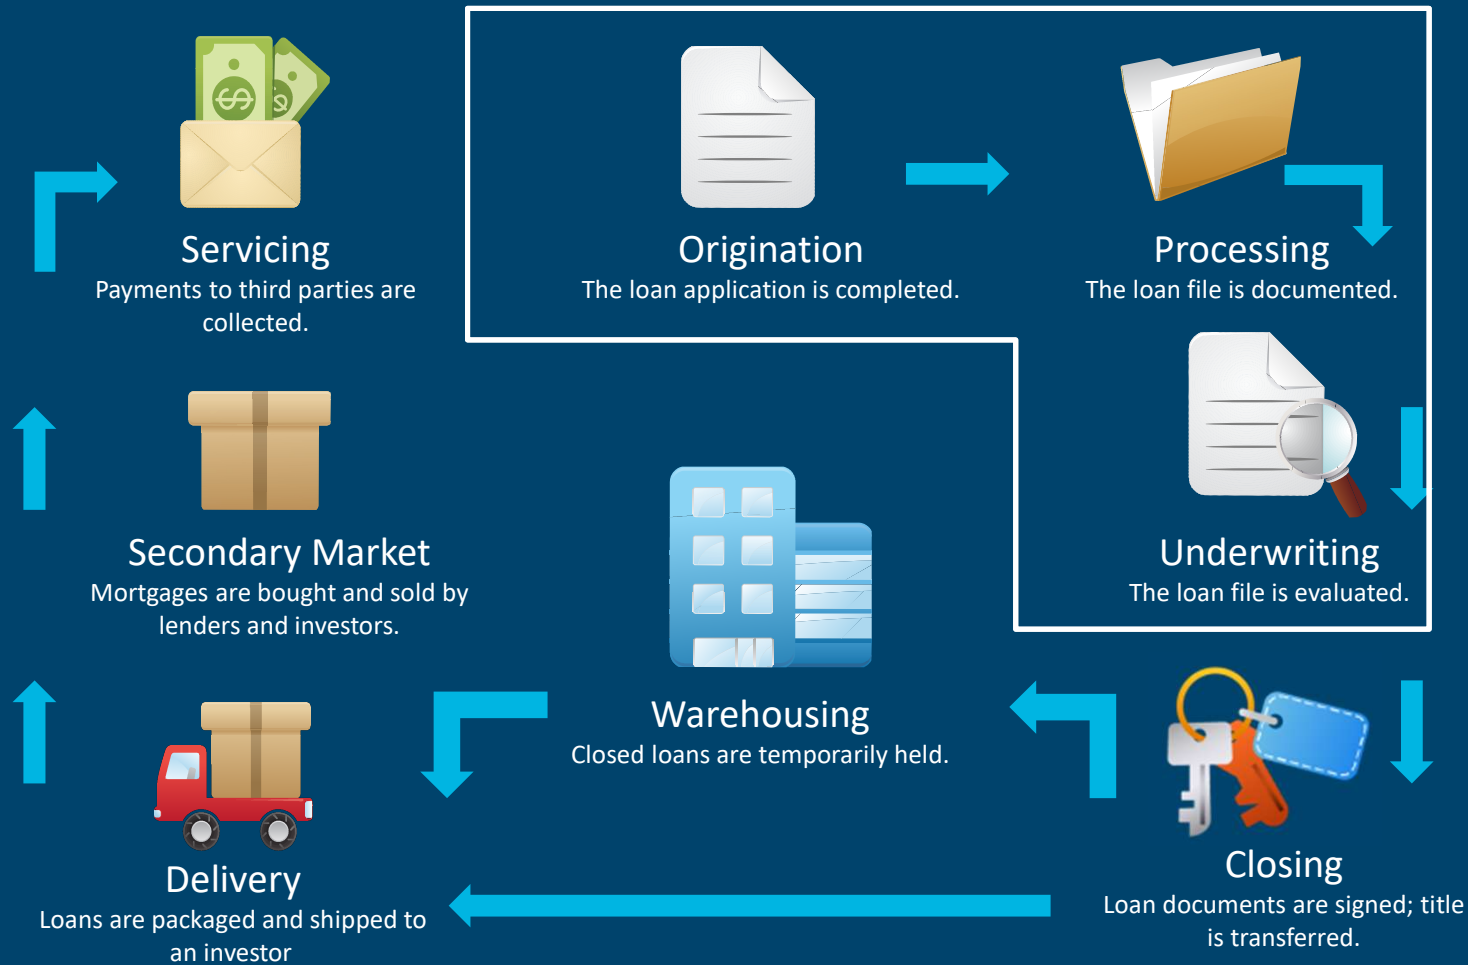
Servicing
Payments to third parties are collected.

Origination
The loan application is completed.

Processing
The loan file is documented.

Secondary Market
Mortgages are bought and sold by lenders and investors.

Underwriting
The loan file is evaluated.

Warehousing
Closed loans are temporarily held.

Delivery
Loans are packaged and shipped to an investor

Closing
Loan documents are signed; title is transferred.